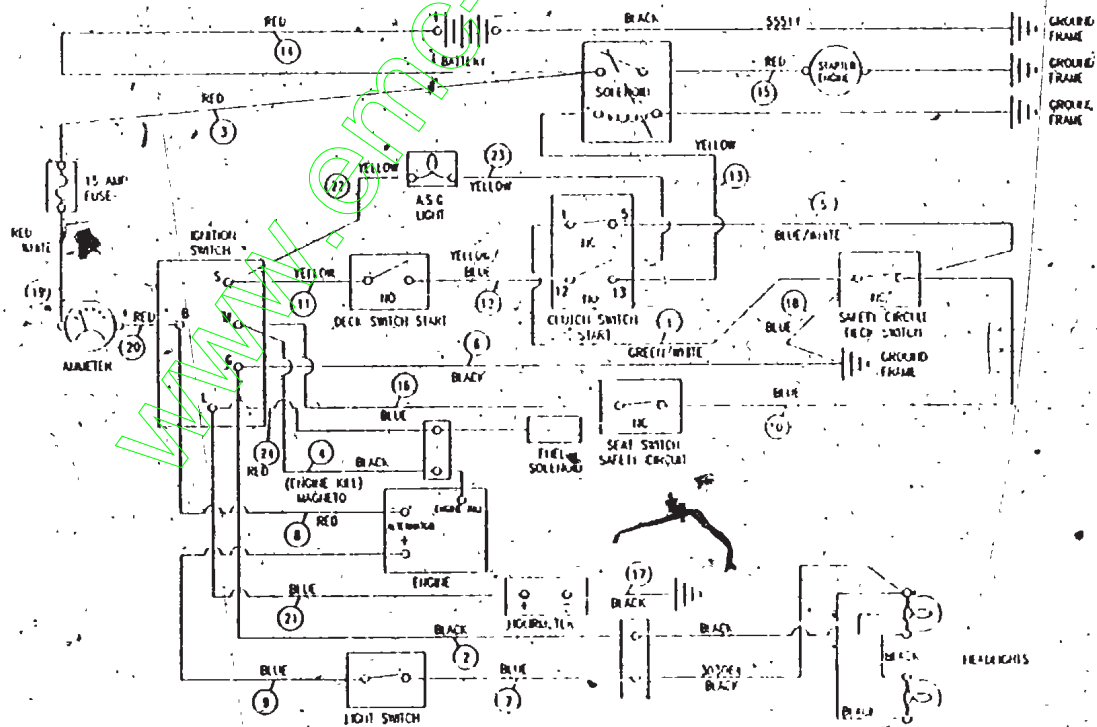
RED
14
BATTERY
BLACK
GROUND FRAME
SOLENOID
RED
15
STARTER ENGINE
GROUND FRAME
GROUND FRAME
RED
3
YELLOW
13
15 AMP FUSE
YELLOW
22
A.S.C. LIGHT
23
YELLOW
5
NC
BLUE/WHITE
RED WHITE
IGNITION SWITCH
S
YELLOW
11
NO
DECK SWITCH START
YELLOW/BLUE
12
12
NO
13
CLUTCH SWITCH START
1
NC
SAFETY CIRCUIT DECK SWITCH
18
BLUE
19
RED
20
AMMETER
B
M
G
L
GREEN/WHITE
6
BLACK
GROUND FRAME
16
BLACK
BLUE
NC
SEAT SWITCH SAFETY CIRCUIT
BLUE
10
24
RED
4
BLACK
(ENGINE KILL) MAGNETO
FUEL SOLENOID
8
RED
ALTERNATOR
ENGINE
BLUE
21
HOURMETER
17
BLACK
BLACK
2
BLACK
BLACK
HEADLIGHTS
BLUE
9
LIGHT SWITCH
BLUE
7
BLACK
BLACK
www.emc